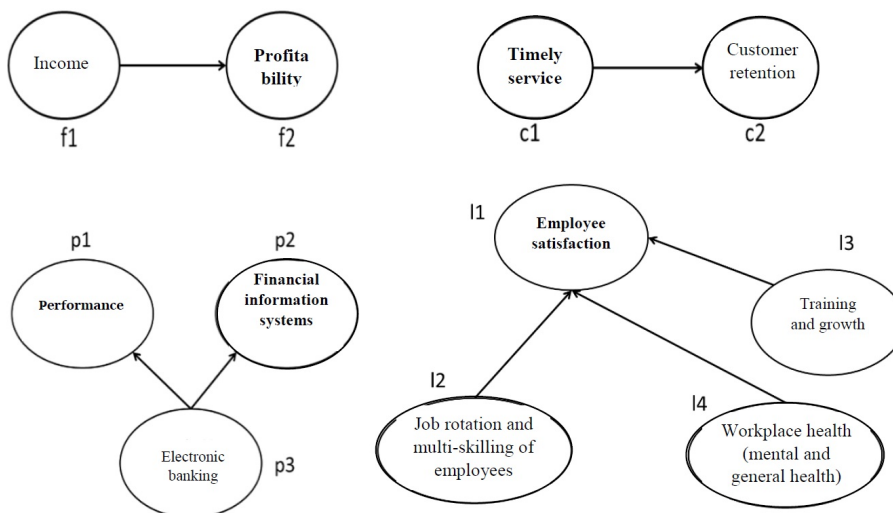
Income

Profita bility

f1

f2

Timely service

Customer retention

c1

c2

p1

p2

Performance

Financial information systems

Electronic banking

p3

I1

Employee satisfaction

I3

Training and growth

I2

Job rotation and multi-skilling of employees

I4

Workplace health (mental and general health)